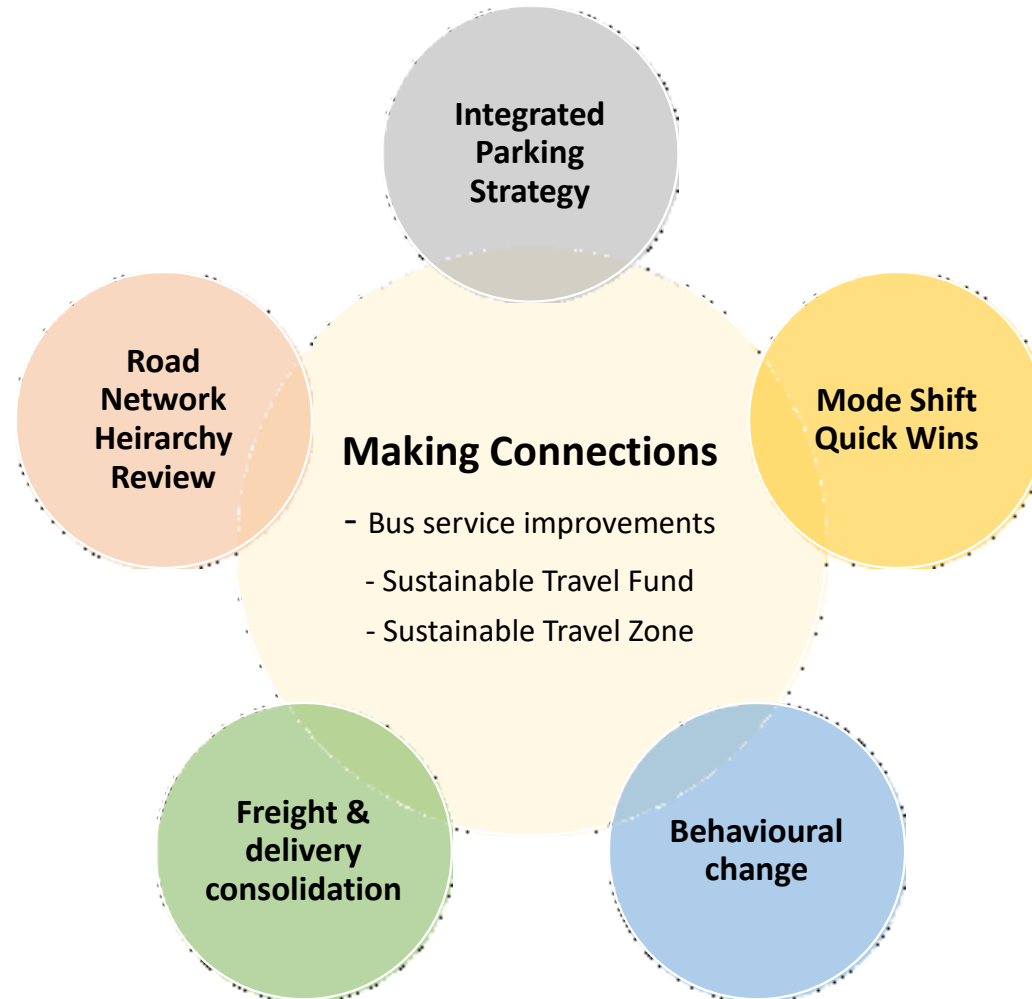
Integrated Parking Strategy

Road Network Heirarchy Review

Making Connections

- Bus service improvements

- Sustainable Travel Fund

- Sustainable Travel Zone

Mode Shift Quick Wins

Freight & delivery consolidation

Behavioural change